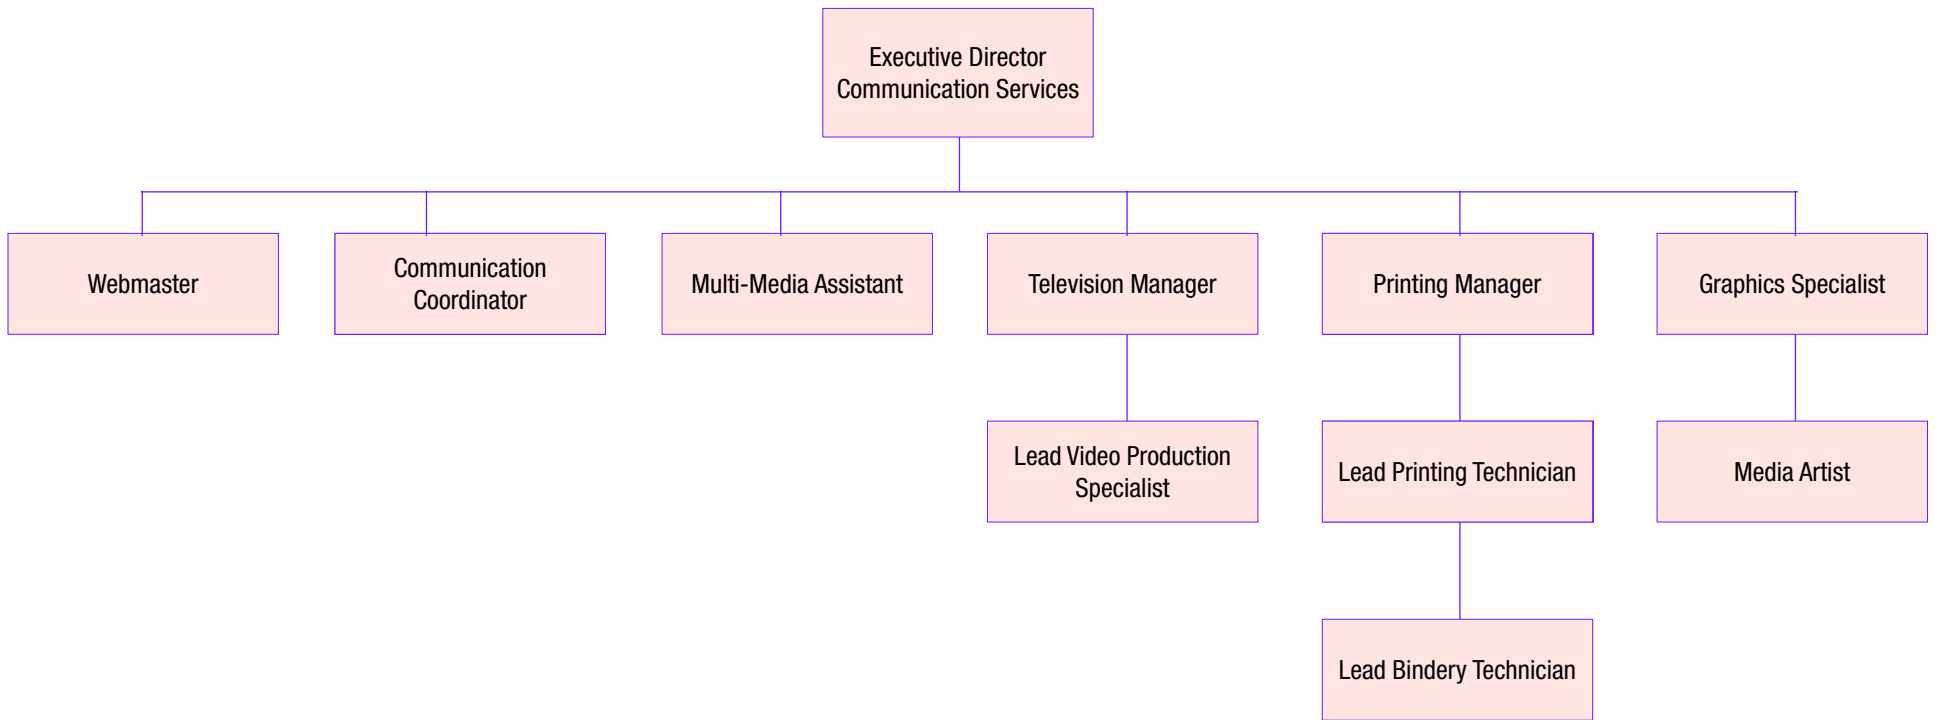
Executive Director
Communication Services

Webmaster

Communication Coordinator

Multi-Media Assistant

Television Manager

Printing Manager

Graphics Specialist

Lead Video Production Specialist

Lead Printing Technician

Media Artist

Lead Bindery Technician